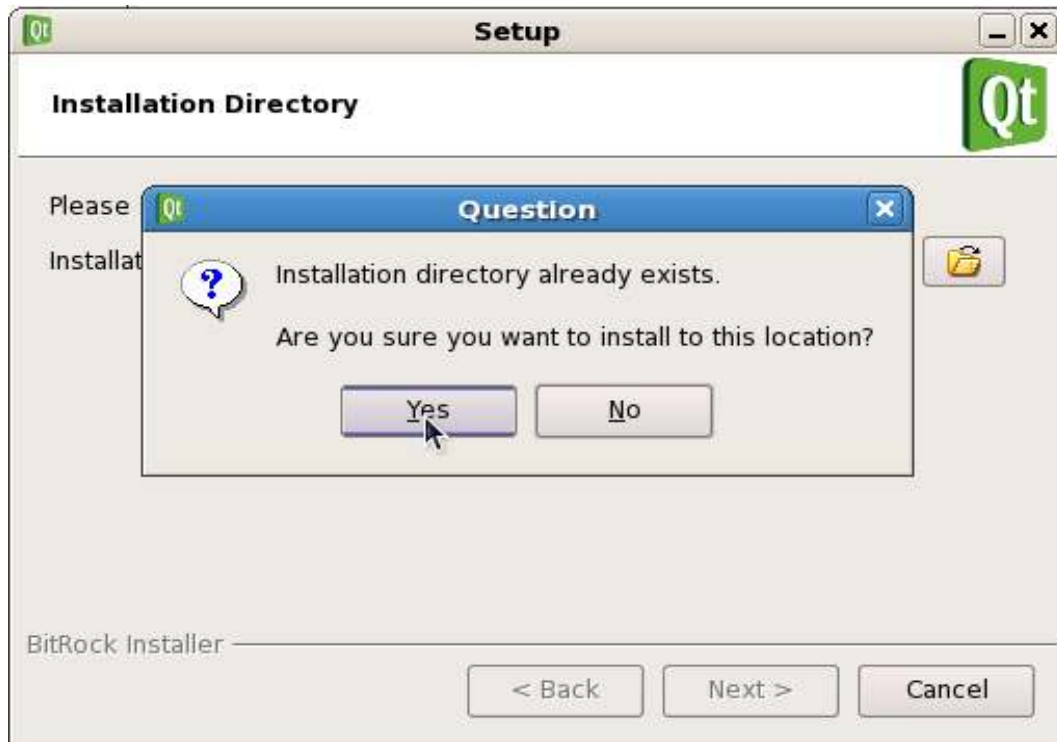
Qt Setup

Installation Directory

Qt

Please

Installat

Qt Question

Installation directory already exists.

Are you sure you want to install to this location?

Yes No

BitRock Installer

< Back Next > Cancel